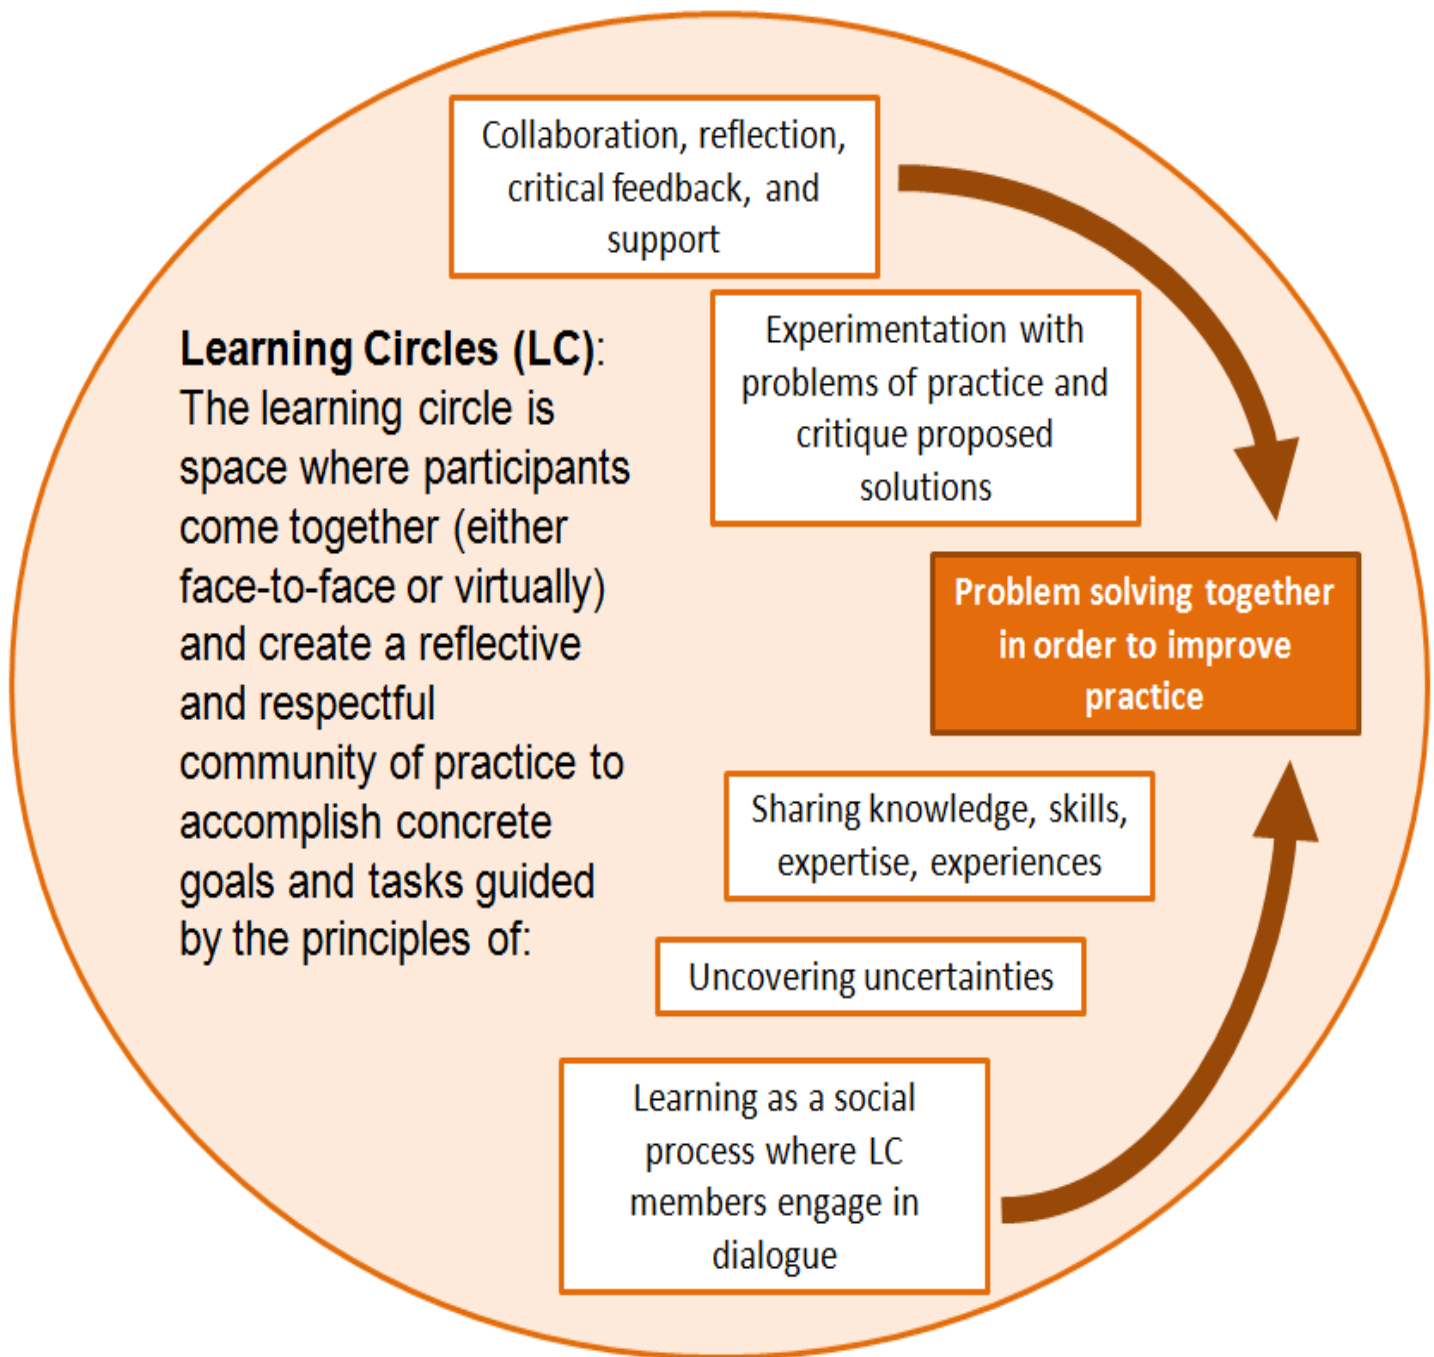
Collaboration, reflection, critical feedback, and support

Learning Circles (LC): The learning circle is space where participants come together (either face-to-face or virtually) and create a reflective and respectful community of practice to accomplish concrete goals and tasks guided by the principles of:

Experimentation with problems of practice and critique proposed solutions

Problem solving together in order to improve practice

Sharing knowledge, skills, expertise, experiences

Uncovering uncertainties

Learning as a social process where LC members engage in dialogue